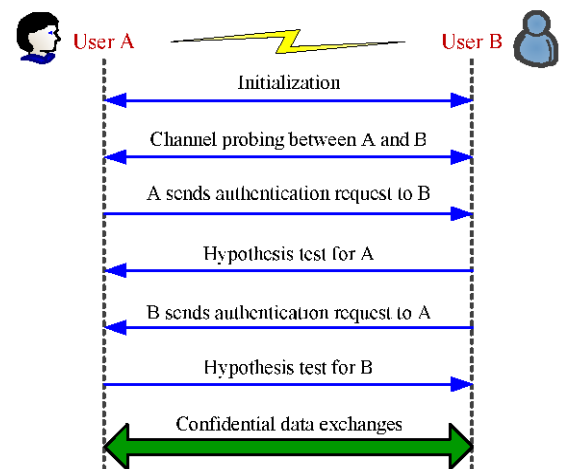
User A

User B

Initialization

Channel probing between A and B

A sends authentication request to B

Hypothesis test for A

B sends authentication request to A

Hypothesis test for B

Confidential data exchanges